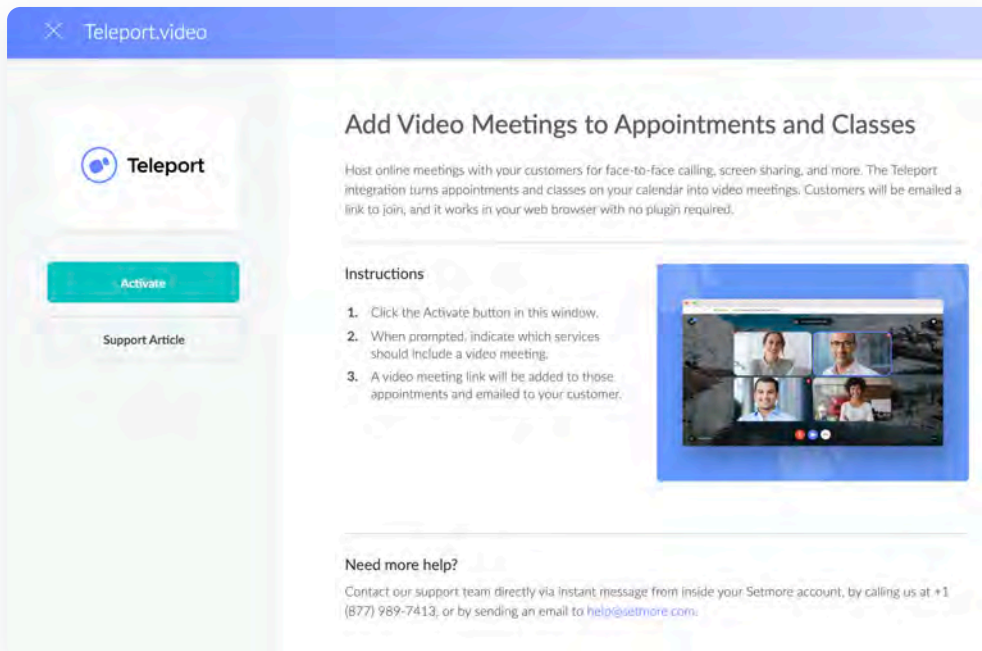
Teleport.video

Teleport

Activate

Support Article

Add Video Meetings to Appointments and Classes

Host online meetings with your customers for face-to-face calling, screen sharing, and more. The Teleport integration turns appointments and classes on your calendar into video meetings. Customers will be emailed a link to join, and it works in your web browser with no plugin required.

Instructions

1. Click the Activate button in this window.
2. When prompted, indicate which services should include a video meeting.
3. A video meeting link will be added to those appointments and emailed to your customer.

Need more help?

Contact our support team directly via instant message from inside your Setmore account, by calling us at +1 (877) 989-7413, or by sending an email to help@setmore.com.